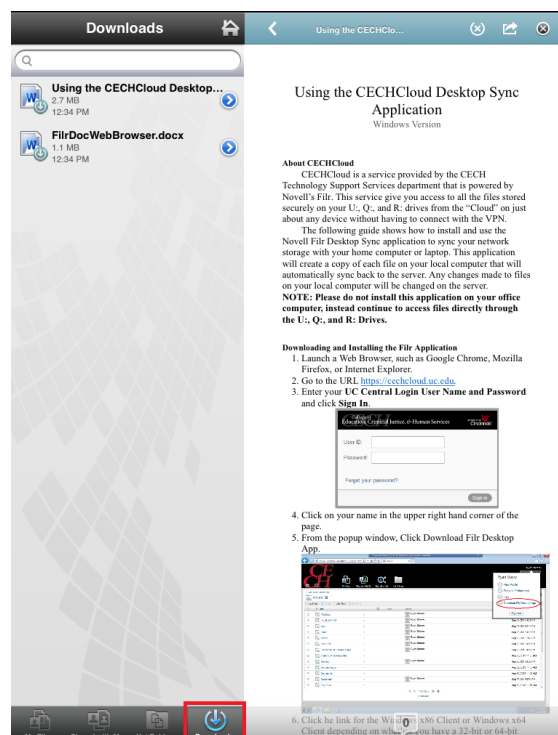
Downloads

Using the CECHCloud Desktop...
2.7 MB
12:34 PM

FilrDocWebBrowser.docx
1.1 MB
12:34 PM

Using the CECHClo...

Using the CECHCloud Desktop Sync Application
Windows Version

About CECHCloud
CECHCloud is a service provided by the CECH Technology Support Services department that is powered by Novell's Filr. This service give you access to all the files stored securely on your U:, Q:, and R: drives from the "Cloud" on just about any device without having to connect with the VPN.

The following guide shows how to install and use the Novell Filr Desktop Sync application to sync your network storage with your home computer or laptop. This application will create a copy of each file on your local computer that will automatically sync back to the server. Any changes made to files on your local computer will be changed on the server.
NOTE: Please do not install this application on your office computer, instead continue to access files directly through the U:, Q:, and R: Drives.

Downloading and Installing the Filr Application
1. Launch a Web Browser, such as Google Chrome, Mozilla Firefox, or Internet Explorer.
2. Go to the URL https://cechcloud.uc.edu.
3. Enter your UC Central Login User Name and Password and click Sign In.

Education, Criminal Justice, & Human Services
Cincinnati
User ID:
Password:
Forgot your password?
Sign In

4. Click on your name in the upper right hand corner of the page.
5. From the popup window, Click Download Filr Desktop App.

CECH
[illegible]

6. Click he link for the Wind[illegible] x86 Client or Windows x64 Client depending on wh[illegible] you have a 32-bit or 64-bit